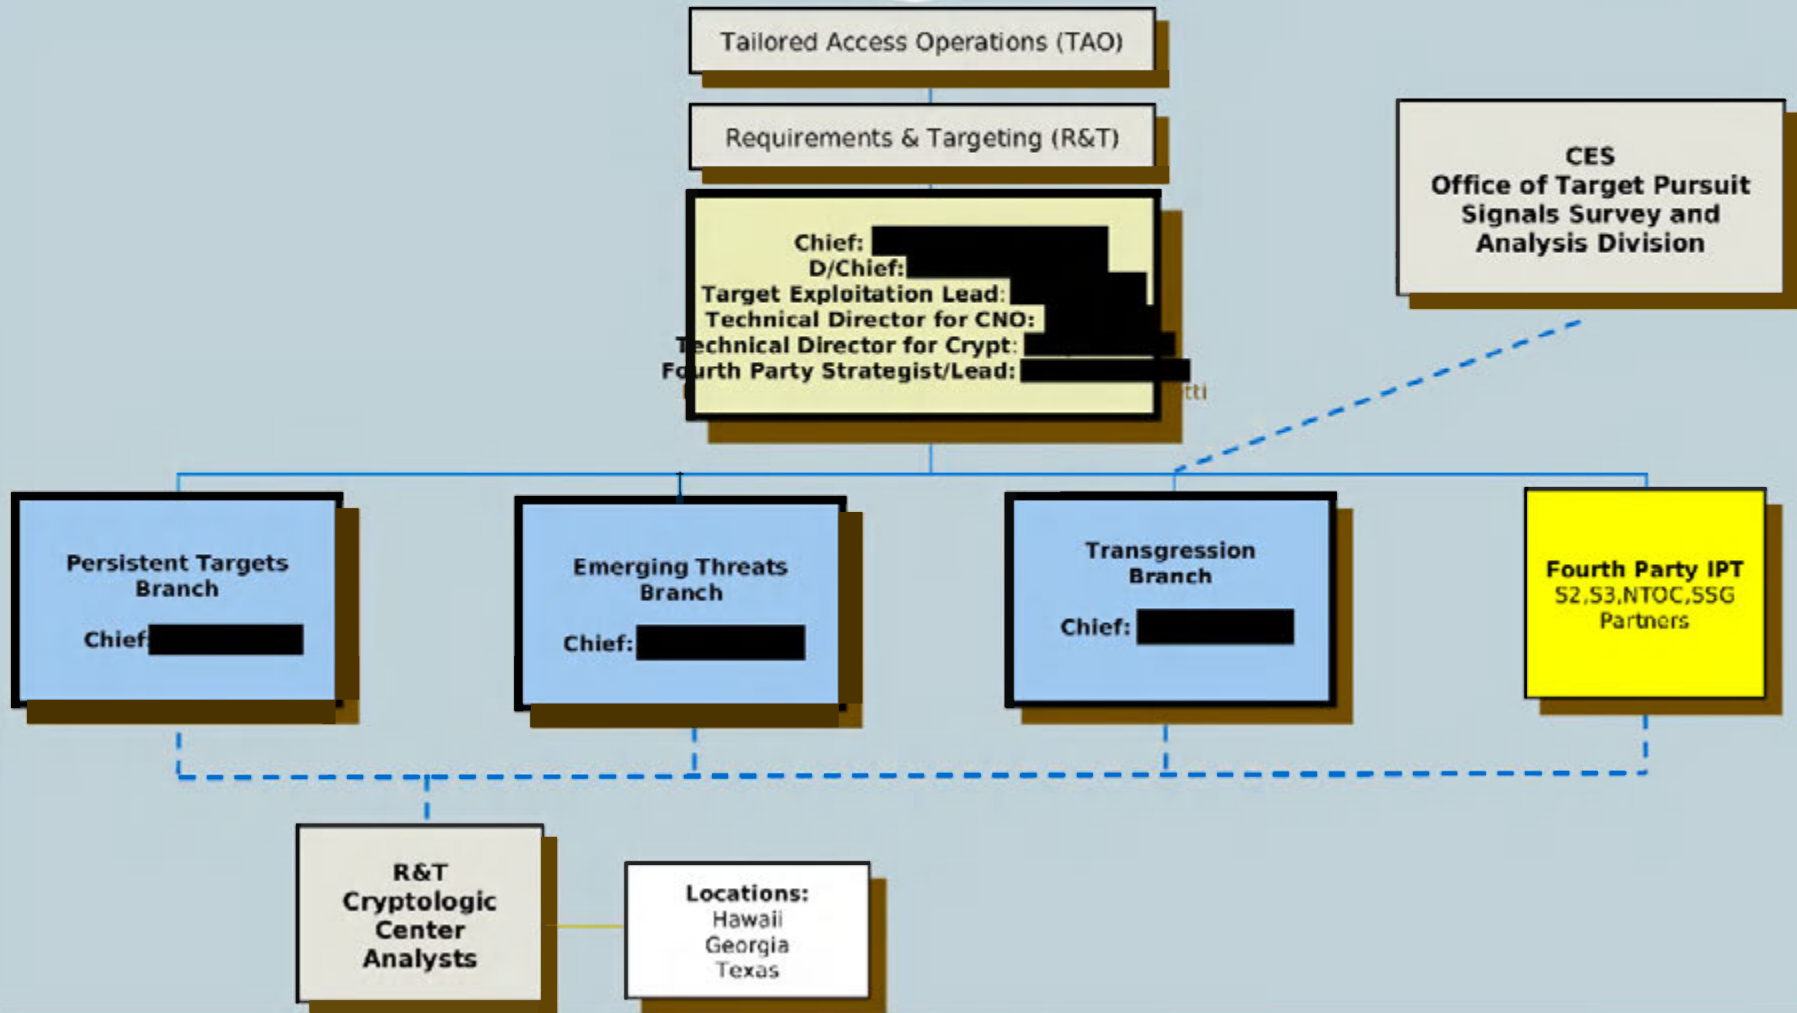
Tailored Access Operations (TAO)

Requirements & Targeting (R&T)

Chief: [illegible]
D/Chief: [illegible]
Target Exploitation Lead: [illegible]
Technical Director for CNO: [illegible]
Technical Director for Crypt: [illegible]
Fourth Party Strategist/Lead: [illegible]

CES
Office of Target Pursuit
Signals Survey and
Analysis Division

Persistent Targets Branch
Chief: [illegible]

Emerging Threats Branch
Chief: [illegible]

Transgression Branch
Chief: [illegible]

Fourth Party IPT
S2,S3,NTOC,SSG
Partners

R&T
Cryptologic
Center
Analysts

Locations:
Hawaii
Georgia
Texas